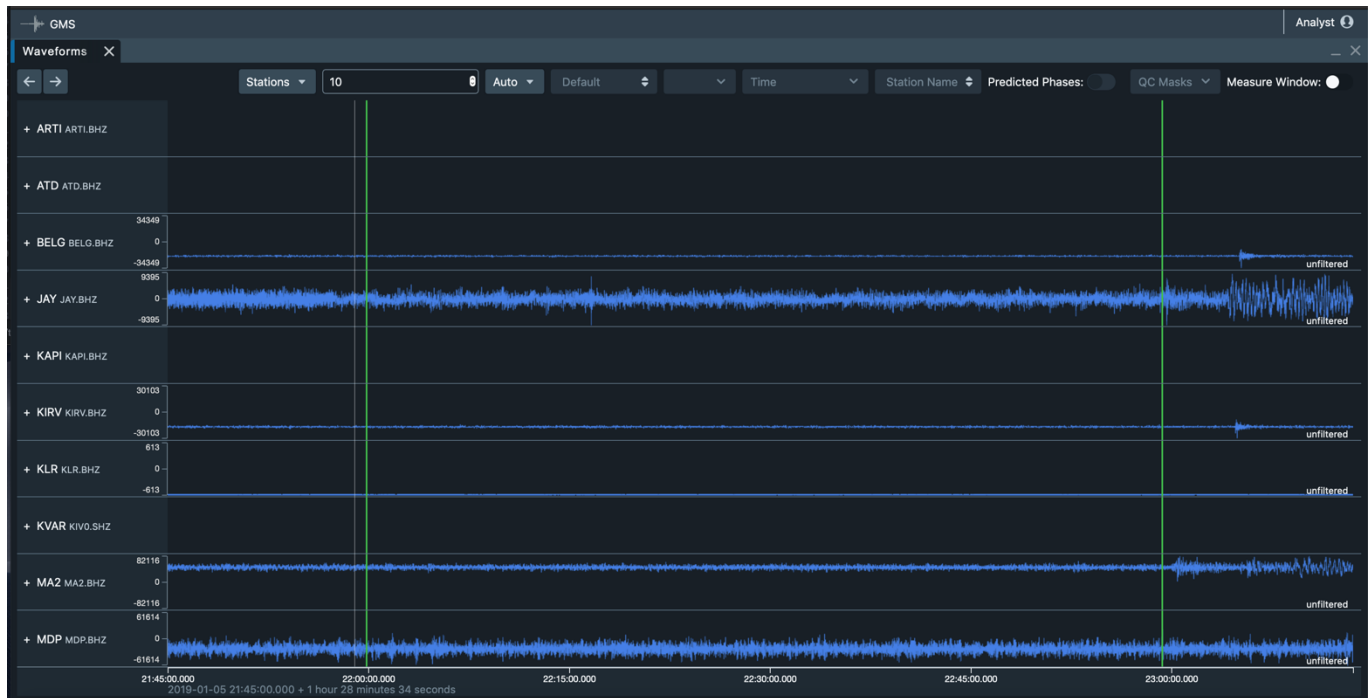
GMS

Analyst

Waveforms

Stations

10

Auto

Default

Time

Station Name

Predicted Phases:

QC Masks

Measure Window:

+ ARTI ARTI.BHZ

+ ATD ATD.BHZ

34349
0
-34349
+ BELG BELG.BHZ
unfiltered

9395
0
-9395
+ JAY JAY.BHZ
unfiltered

+ KAPI KAPI.BHZ

30103
0
-30103
+ KIRV KIRV.BHZ
unfiltered

613
0
-613
+ KLR KLR.BHZ
unfiltered

+ KVAR KIV0.SHZ

82116
0
-82116
+ MA2 MA2.BHZ
unfiltered

61614
0
-61614
+ MDP MDP.BHZ
unfiltered

21:45:00.000
22:00:00.000
22:15:00.000
22:30:00.000
22:45:00.000
23:00:00.000

2019-01-05 21:45:00.000 + 1 hour 28 minutes 34 seconds